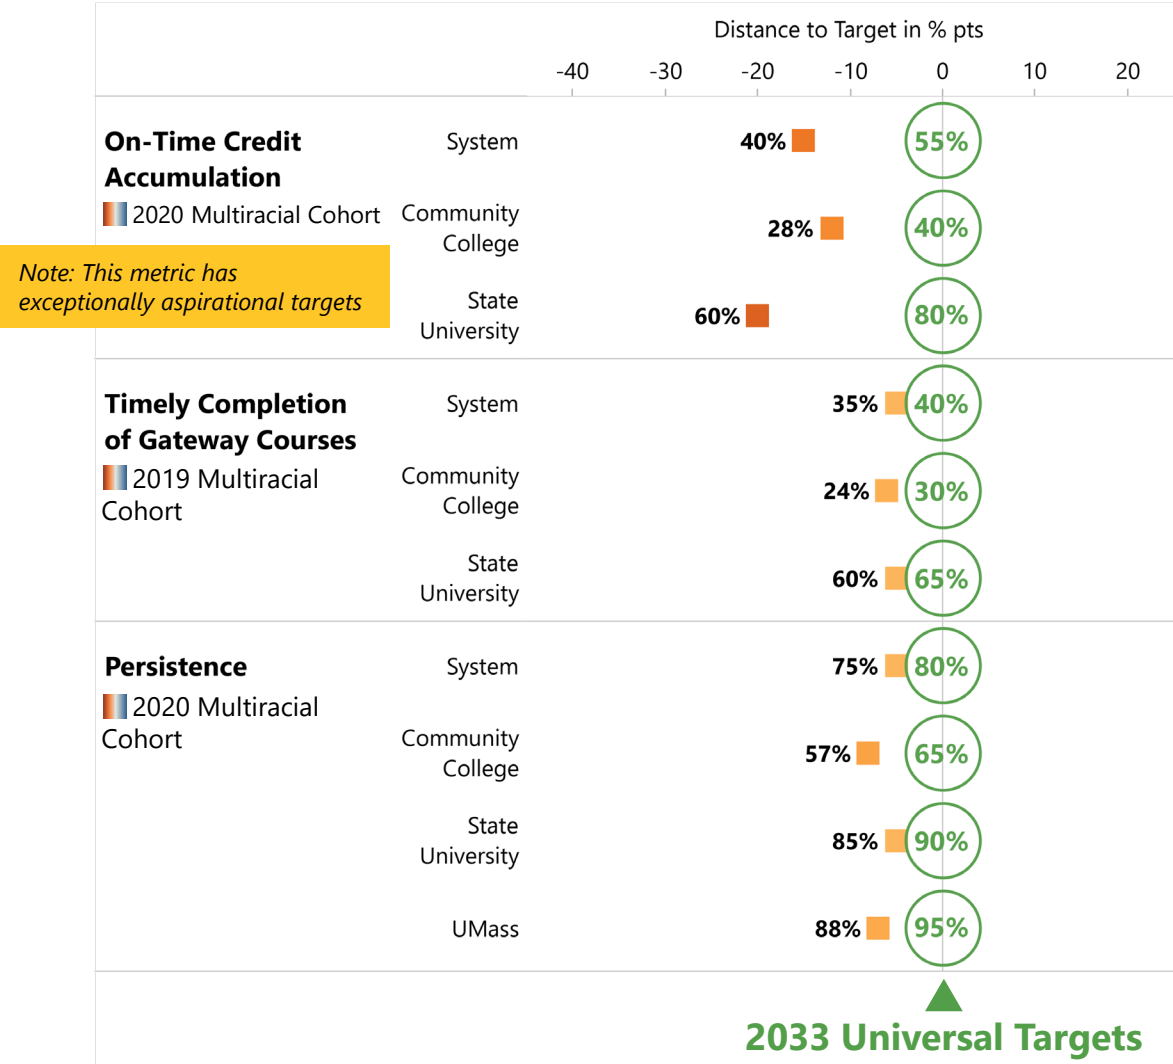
Distance to Target in % pts

-40 -30 -20 -10 0 10 20

On-Time Credit Accumulation
2020 Multiracial Cohort

Note: This metric has exceptionally aspirational targets

System 40% 55%
Community College 28% 40%
State University 60% 80%

Timely Completion of Gateway Courses
2019 Multiracial Cohort

System 35% 40%
Community College 24% 30%
State University 60% 65%

Persistence
2020 Multiracial Cohort

System 75% 80%
Community College 57% 65%
State University 85% 90%
UMass 88% 95%

2033 Universal Targets